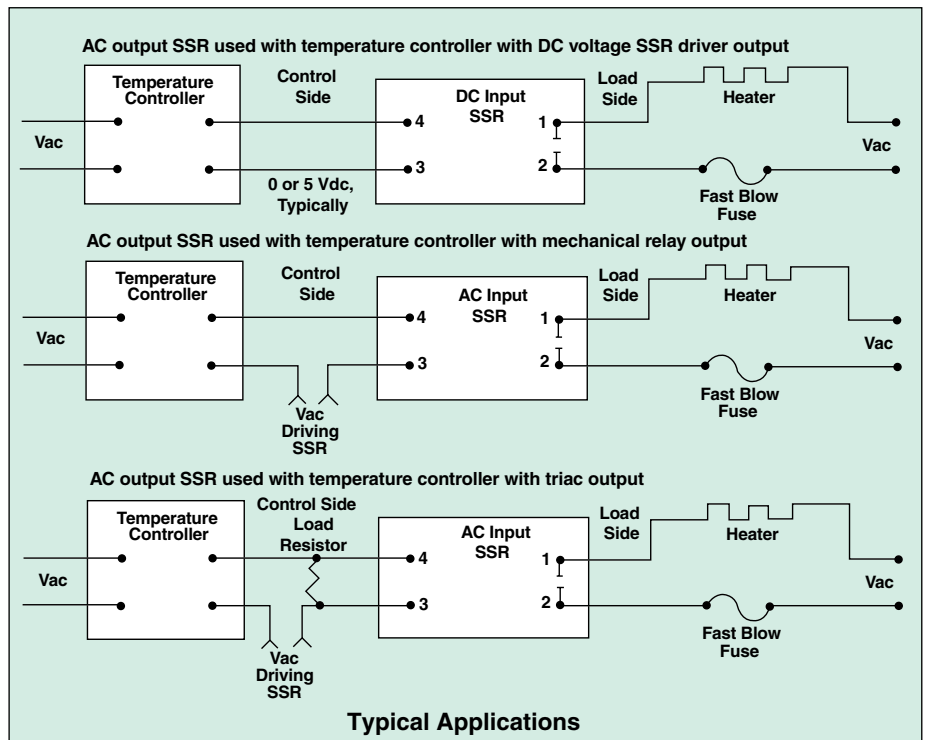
AC output SSR used with temperature controller with DC voltage SSR driver output

Temperature Controller

Control Side

DC Input SSR

Load Side

Heater

Vac

4

1

3

2

Vac

0 or 5 Vdc, Typically

Fast Blow Fuse

AC output SSR used with temperature controller with mechanical relay output

Temperature Controller

Control Side

AC Input SSR

Load Side

Heater

Vac

4

1

3

2

Vac

Vac Driving SSR

Fast Blow Fuse

AC output SSR used with temperature controller with triac output

Temperature Controller

Control Side Load Resistor

AC Input SSR

Load Side

Heater

Vac

4

1

3

2

Vac

Vac Driving SSR

Fast Blow Fuse

Typical Applications